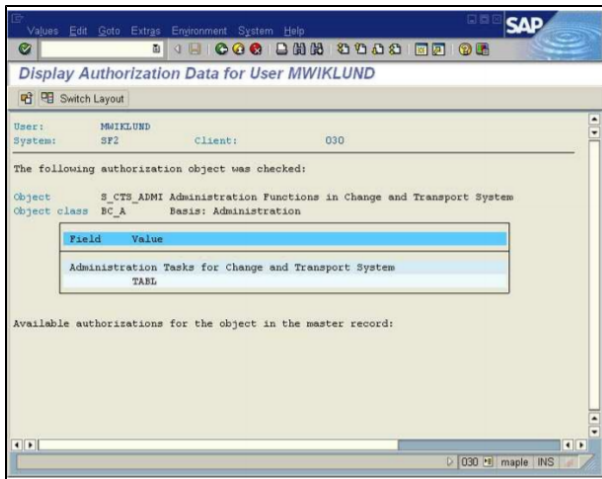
Values Edit Goto Extras Environment System Help

SAP

Display Authorization Data for User MWIKLUND

Switch Layout

User: MWIKLUND
System: SF2 Client: 030

The following authorization object was checked:

Object S_CTS_ADMI Administration Functions in Change and Transport System
Object class BC_A Basis: Administration

| Field | Value |
|---|---|
| Administration Tasks for Change and Transport System | |
| | TABL |

Available authorizations for the object in the master record:

030 maple INS